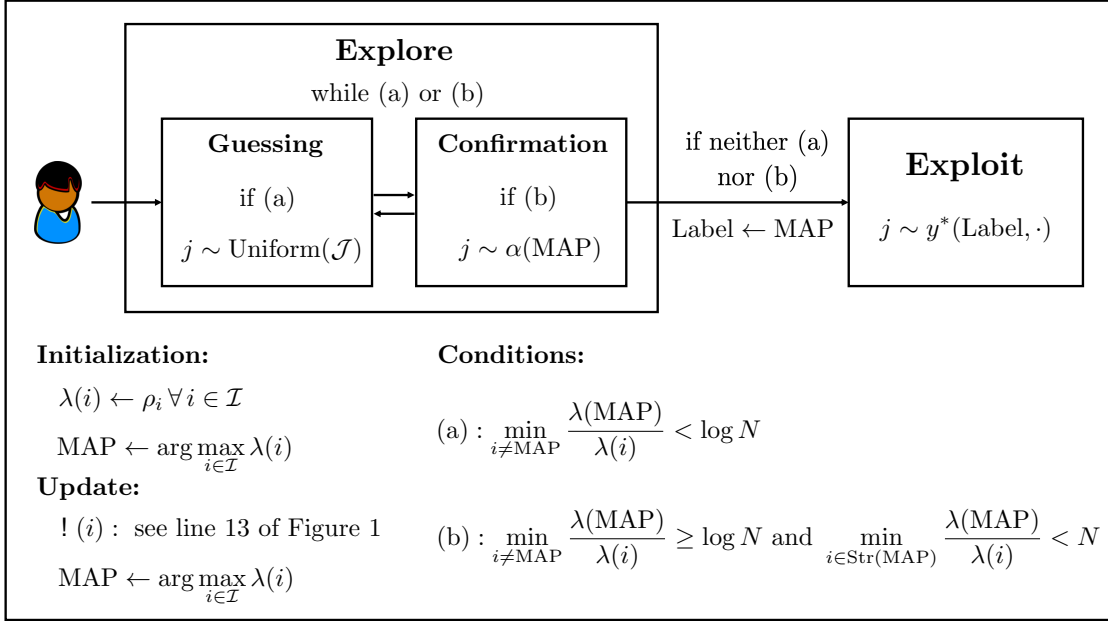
Explore

while (a) or (b)

Guessing

if (a)

$j \sim \text{Uniform}(\mathcal{J})$

Confirmation

if (b)

$j \sim \alpha(\text{MAP})$

if neither (a) nor (b)

Label $\leftarrow$ MAP

Exploit

$j \sim y^*(\text{Label}, \cdot)$

Initialization:

$\lambda(i) \leftarrow \rho_i \,\forall\, i \in \mathcal{I}$

$\text{MAP} \leftarrow \arg\max_{i \in \mathcal{I}} \lambda(i)$

Update:

$! \ (i)$ : see line 13 of Figure 1

$\text{MAP} \leftarrow \arg\max_{i \in \mathcal{I}} \lambda(i)$

Conditions:

(a) : $\min_{i \neq \text{MAP}} \frac{\lambda(\text{MAP})}{\lambda(i)} < \log N$

(b) : $\min_{i \neq \text{MAP}} \frac{\lambda(\text{MAP})}{\lambda(i)} \geq \log N$ and $\min_{i \in \text{Str}(\text{MAP})} \frac{\lambda(\text{MAP})}{\lambda(i)} < N$